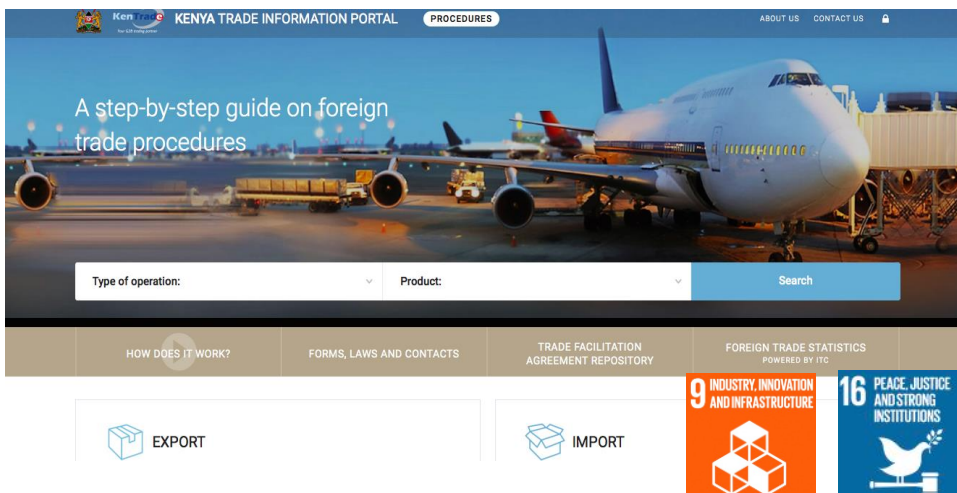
KenTrade

Your S2B trading partner

KENYA TRADE INFORMATION PORTAL

PROCEDURES

ABOUT US

CONTACT US

A step-by-step guide on foreign trade procedures

Type of operation:

Product:

Search

HOW DOES IT WORK?

FORMS, LAWS AND CONTACTS

TRADE FACILITATION AGREEMENT REPOSITORY

FOREIGN TRADE STATISTICS

POWERED BY ITC

EXPORT

IMPORT

9 INDUSTRY, INNOVATION AND INFRASTRUCTURE

16 PEACE, JUSTICE AND STRONG INSTITUTIONS